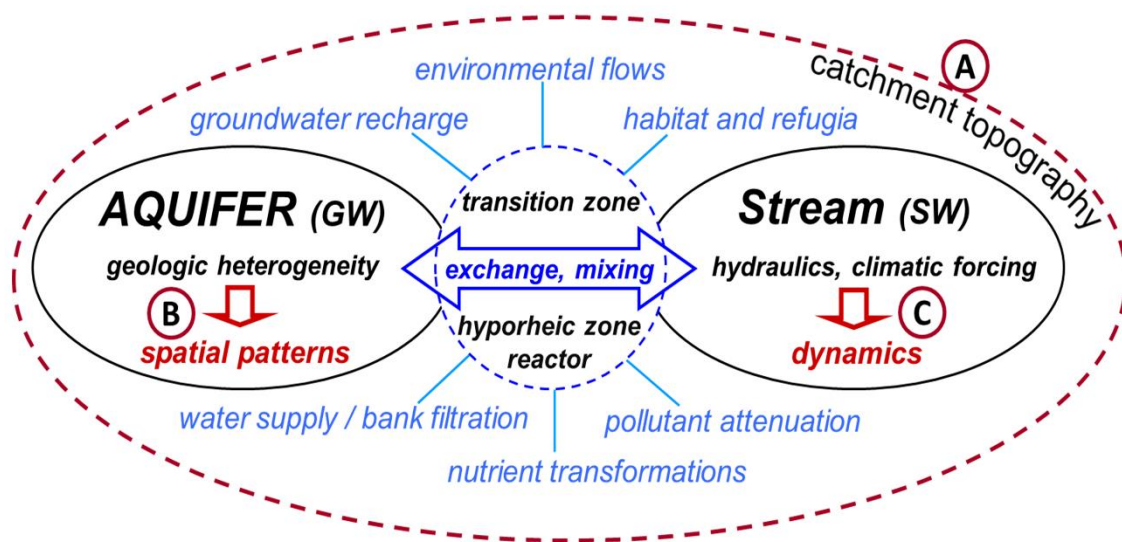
A
catchment topography

environmental flows

groundwater recharge

habitat and refugia

AQUIFER (GW)

geologic heterogeneity

B

spatial patterns

transition zone

exchange, mixing

hyporheic zone reactor

Stream (SW)

hydraulics, climatic forcing

C

dynamics

water supply / bank filtration

pollutant attenuation

nutrient transformations